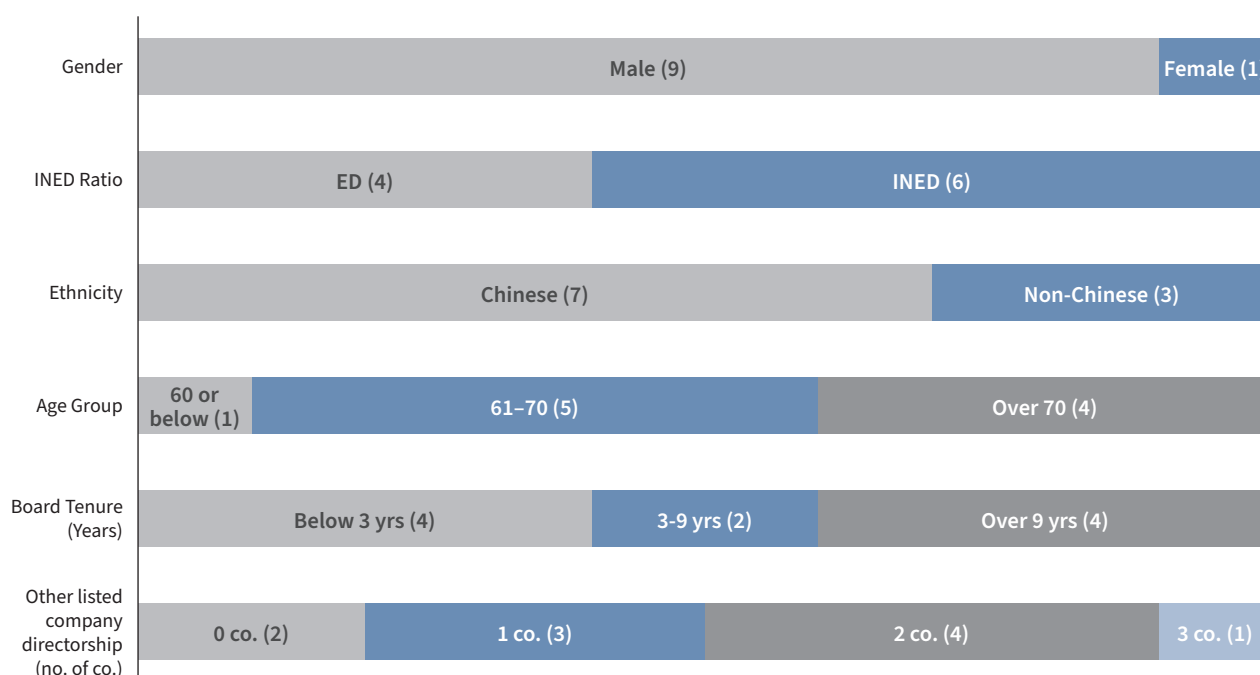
Gender
Male (9)
Female (1

INED Ratio
ED (4)
INED (6)

Ethnicity
Chinese (7)
Non-Chinese (3)

Age Group
60 or below (1)
61–70 (5)
Over 70 (4)

Board Tenure (Years)
Below 3 yrs (4)
3-9 yrs (2)
Over 9 yrs (4)

Other listed company directorship (no. of co.)
0 co. (2)
1 co. (3)
2 co. (4)
3 co. (1)